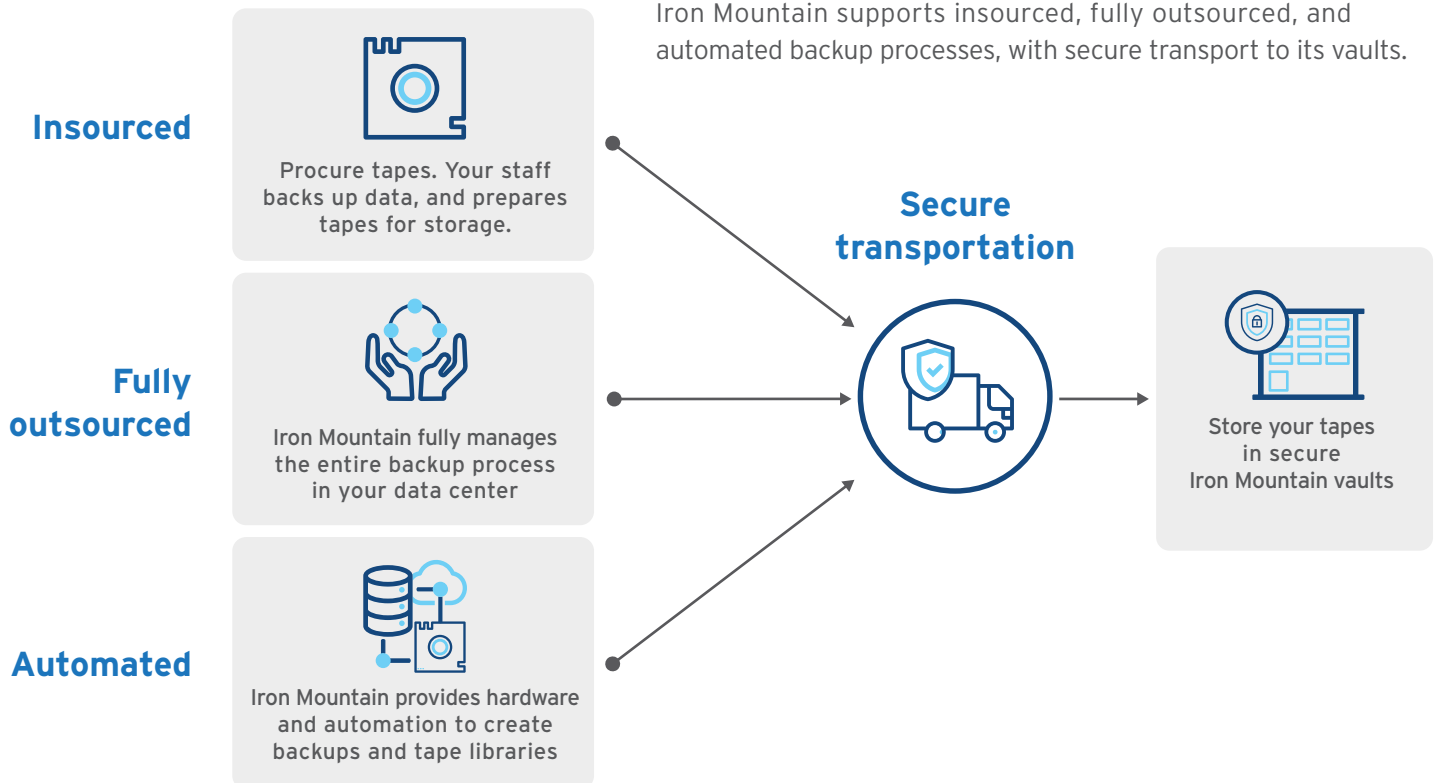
Iron Mountain supports insourced, fully outsourced, and automated backup processes, with secure transport to its vaults.

Insourced

Procure tapes. Your staff backs up data, and prepares tapes for storage.

Fully outsourced

Iron Mountain fully manages the entire backup process in your data center

Automated

Iron Mountain provides hardware and automation to create backups and tape libraries

Secure transportation

Store your tapes in secure Iron Mountain vaults